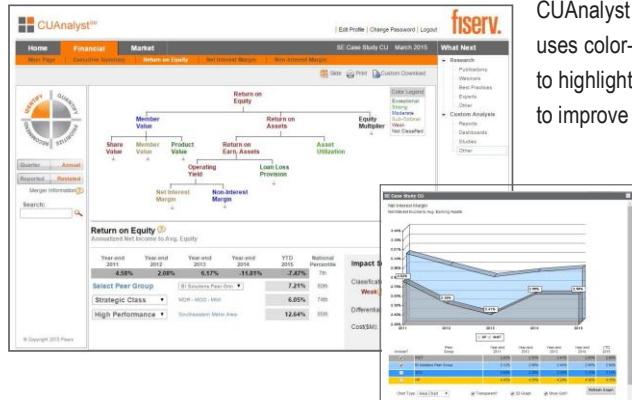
CUAnalyst

Edit Profile | Change Password | Logout

fiserv.

CUAnalyst uses color-coding to highlight areas to improve

Home | Financial | Market

SE Case Study CU March 2015

What Next

Main Page | Executive Summary | Return on Equity | Net Interest Margin | Non-Interest Margin

Slide | Print | Custom Download

Return on Equity

Member Value

Return on Assets

Equity Multiplier

Share Value

Member Value

Product Value

Return on Earn. Assets

Asset Utilization

Operating Yield

Loan Loss Provision

Net Interest Margin

Non-Interest Margin

Color Legend
Exceptional
Strong
Moderate
Sub-Optimal
Weak
Not Classified

Research
Publications
Webinars
Best Practices
Experts
Other
Custom Analysis
Reports
Dashboards
Studies
Other

Quarter | Annual

Reported | Restated

Merger Information

Search:

Return on Equity
Annualized Net Income to Avg. Equity

| Year-end 2011 | Year-end 2012 | Year-end 2013 | Year-end 2014 | YTD 2015 | National Percentile |
|---|---|---|---|---|---|
| 4.58% | 2.08% | 6.17% | -11.81% | -7.47% | 7th |

Select Peer Group | SI Southeast Peer Grp | 7.21% | 80th

Strategic Class | MDR - MGD - MNI | 6.05% | 74th

High Performance | Southeastern Metro Area | 12.64% | 95th

Impact S

Classificati
Weak

Differentia

Cost/(SMI)

© Copyright 2015 Fiserv

SE Case Study CU

Net Interest Margin
Net Interest Income to Avg. Earning Assets

2011 2012 2013 2014 2015

Chart Type: Area Chart | Transparent | 3D Graph | Show Grid | Refresh Graph